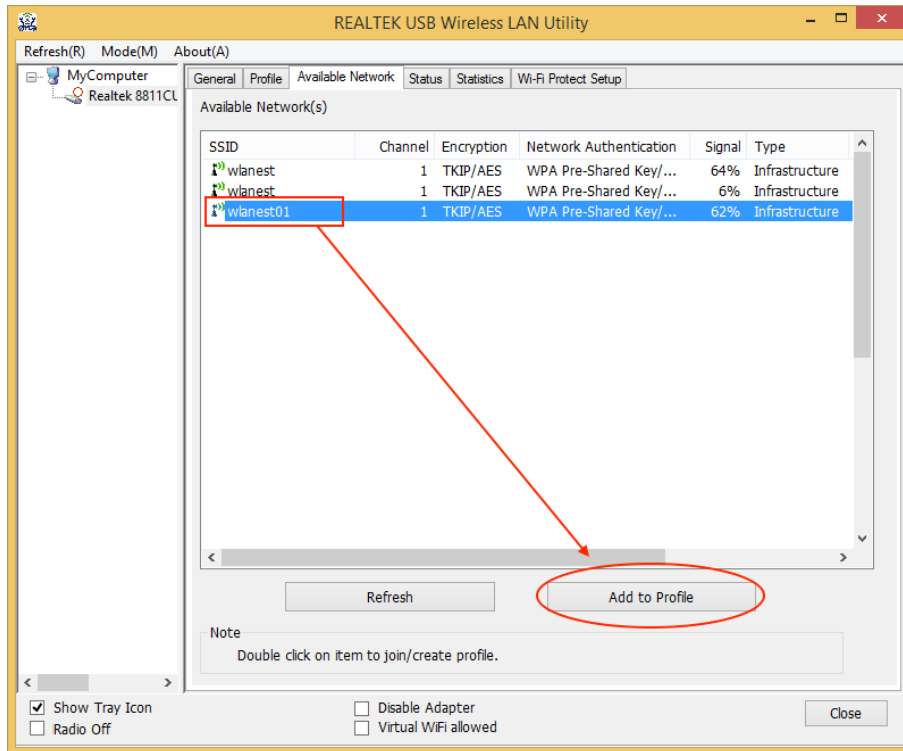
REALTEK USB Wireless LAN Utility

Refresh(R) Mode(M) About(A)

MyComputer
Realtek 8811CU

General | Profile | Available Network | Status | Statistics | Wi-Fi Protect Setup

Available Network(s)

| SSID | Channel | Encryption | Network Authentication | Signal | Type |
|---|---|---|---|---|---|
| wlanest | 1 | TKIP/AES | WPA Pre-Shared Key/... | 64% | Infrastructure |
| wlanest | 1 | TKIP/AES | WPA Pre-Shared Key/... | 6% | Infrastructure |
| wlanest01 | 1 | TKIP/AES | WPA Pre-Shared Key/... | 62% | Infrastructure |

Refresh
Add to Profile

Note
Double click on item to join/create profile.

Show Tray Icon
Radio Off
Disable Adapter
Virtual WiFi allowed
Close